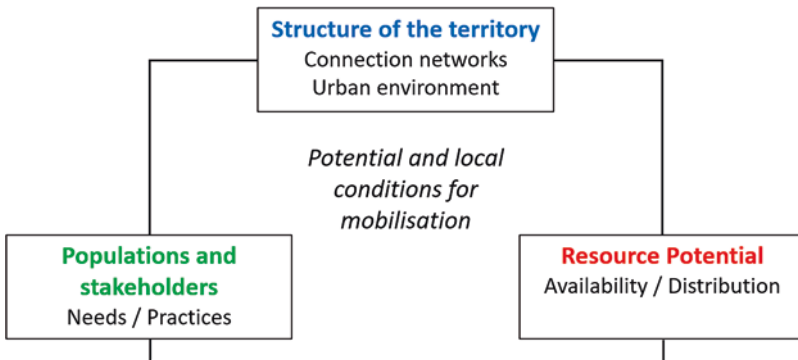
Structure of the territory
Connection networks
Urban environment

Potential and local conditions for mobilisation

Populations and stakeholders
Needs / Practices

Resource Potential
Availability / Distribution